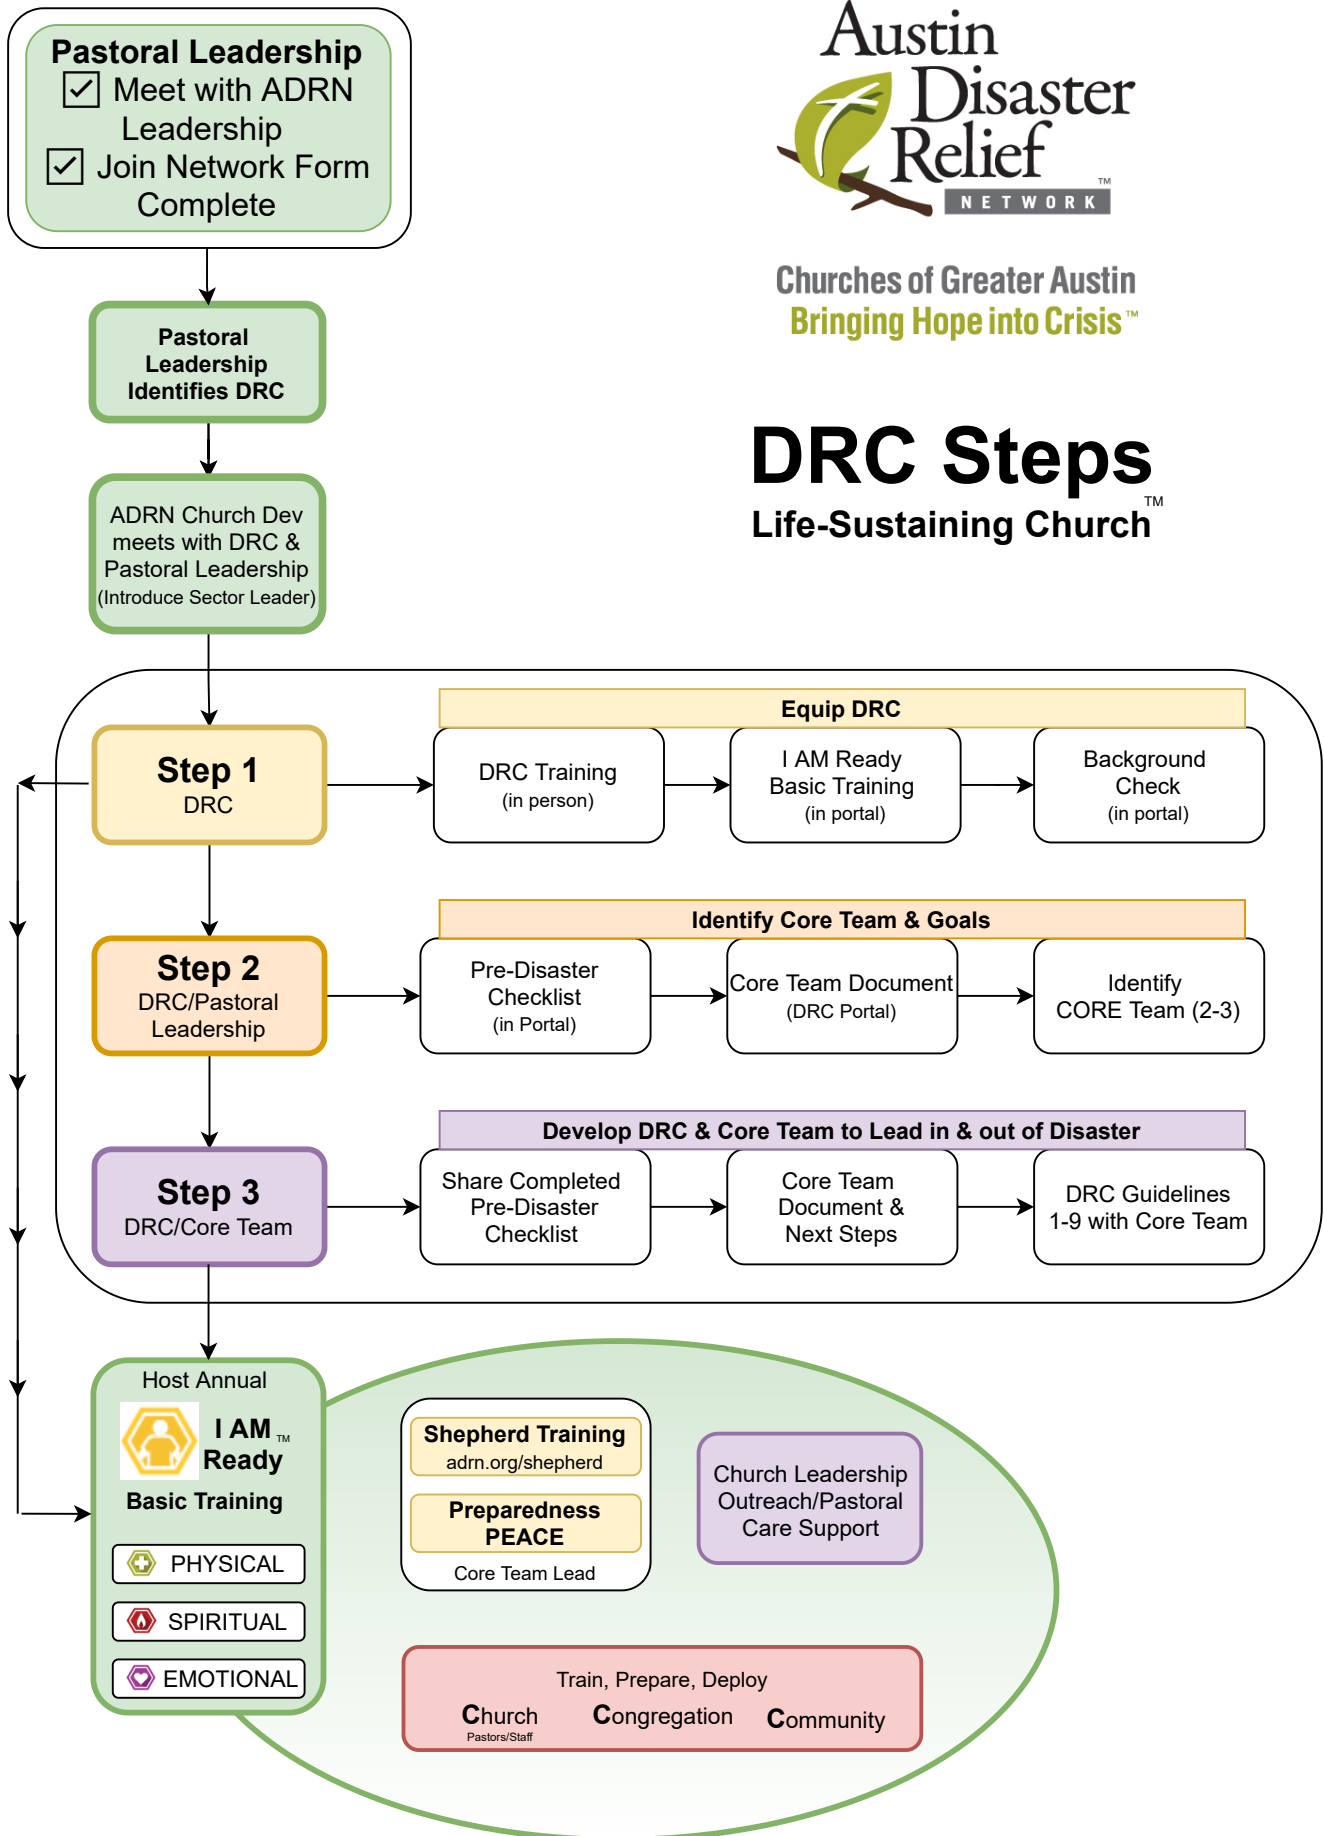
Pastoral Leadership
☑ Meet with ADRN Leadership
☑ Join Network Form Complete

Austin Disaster Relief™
NETWORK

Churches of Greater Austin
Bringing Hope into Crisis™

DRC Steps
Life-Sustaining Church™

Pastoral Leadership Identifies DRC

ADRN Church Dev meets with DRC & Pastoral Leadership (Introduce Sector Leader)

Equip DRC

Step 1
DRC

DRC Training (in person)

I AM Ready Basic Training (in portal)

Background Check (in portal)

Identify Core Team & Goals

Step 2
DRC/Pastoral Leadership

Pre-Disaster Checklist (in Portal)

Core Team Document (DRC Portal)

Identify CORE Team (2-3)

Develop DRC & Core Team to Lead in & out of Disaster

Step 3
DRC/Core Team

Share Completed Pre-Disaster Checklist

Core Team Document & Next Steps

DRC Guidelines 1-9 with Core Team

Host Annual
I AM™ Ready
Basic Training
PHYSICAL
SPIRITUAL
EMOTIONAL

Shepherd Training
adrn.org/shepherd
Preparedness PEACE
Core Team Lead

Church Leadership Outreach/Pastoral Care Support

Train, Prepare, Deploy
Church Pastors/Staff
Congregation
Community